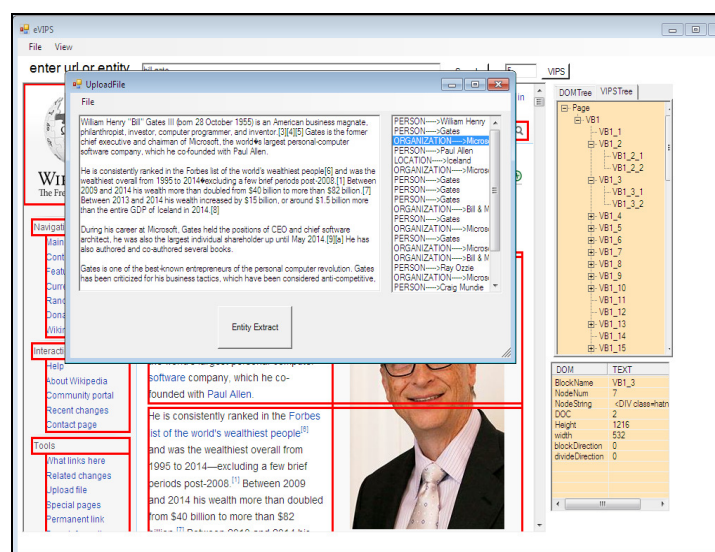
eVIPS
File View
enter url or entity
VIPS
UploadFile
File
William Henry "Bill" Gates III (born 28 October 1955) is an American business magnate, philanthropist, investor, computer programmer, and inventor.[3][4][5] Gates is the former chief executive and chairman of Microsoft, the world's largest personal-computer software company, which he co-founded with Paul Allen.

He is consistently ranked in the Forbes list of the world's wealthiest people[6] and was the wealthiest overall from 1995 to 2014�excluding a few brief periods post-2008.[1] Between 2009 and 2014 his wealth more than doubled from $40 billion to more than $82 billion.[7] Between 2013 and 2014 his wealth increased by $15 billion, or around $1.5 billion more than the entire GDP of Iceland in 2014.[8]

During his career at Microsoft, Gates held the positions of CEO and chief software architect, he was also the largest individual shareholder up until May 2014.[9][a] He has also authored and co-authored several books.

Gates is one of the best-known entrepreneurs of the personal computer revolution. Gates has been criticized for his business tactics, which have been considered anti-competitive.
PERSON---->William Henry
PERSON---->Gates
ORGANIZATION---->Microso
PERSON---->Paul Allen
LOCATION---->Iceland
ORGANIZATION---->Microso
PERSON---->Gates
PERSON---->Gates
PERSON---->Gates
ORGANIZATION---->Bill & M
PERSON---->Gates
PERSON---->Gates
ORGANIZATION---->Microso
PERSON---->Gates
ORGANIZATION---->Microso
ORGANIZATION---->Bill & M
PERSON---->Ray Ozzie
ORGANIZATION---->Microso
PERSON---->Craig Mundie
Entity Extract
DOMTree VIPSTree
Page
VB1
VB1_1
VB1_2
VB1_2_1
VB1_2_2
VB1_3
VB1_3_1
VB1_3_2
VB1_4
VB1_5
VB1_6
VB1_7
VB1_8
VB1_9
VB1_10
VB1_11
VB1_12
VB1_13
VB1_14
VB1_15
| DOM | TEXT |
|---|---|
| BlockName | VB1_3 |
| NodeNum | 7 |
| NodeString | <DIV class=hatn |
| DOC | 2 |
| Height | 1216 |
| width | 532 |
| blockDirection | 0 |
| divideDirection | 0 |
Navigation
Main
Cont
Featu
Curre
Rand
Dona
Wikip
Interaction
Help
About Wikipedia
Community portal
Recent changes
Contact page
Tools
What links here
Related changes
Upload file
Special pages
Permanent link
software company, which he co-founded with Paul Allen.
He is consistently ranked in the Forbes list of the world's wealthiest people[6] and was the wealthiest overall from 1995 to 2014—excluding a few brief periods post-2008.[1] Between 2009 and 2014 his wealth more than doubled from $40 billion to more than $82 billion.